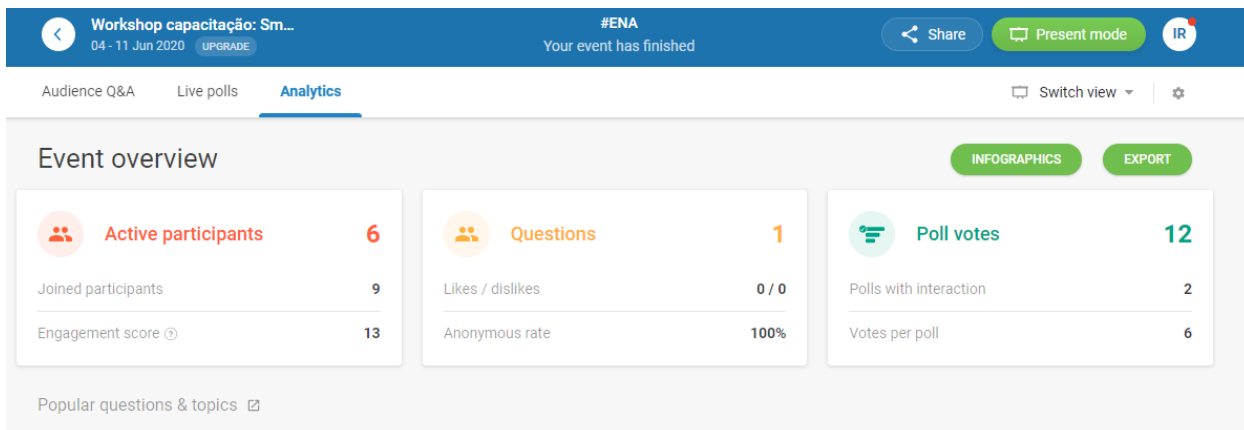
Workshop capacitação: Sm...
04 - 11 Jun 2020 UPGRADE

#ENA
Your event has finished

Share Present mode IR

Audience Q&A Live polls Analytics

Switch view

Event overview

INFOGRAPHICS EXPORT

Active participants 6

Joined participants 9

Engagement score 13

Questions 1

Likes / dislikes 0 / 0

Anonymous rate 100%

Poll votes 12

Polls with interaction 2

Votes per poll 6

Popular questions & topics